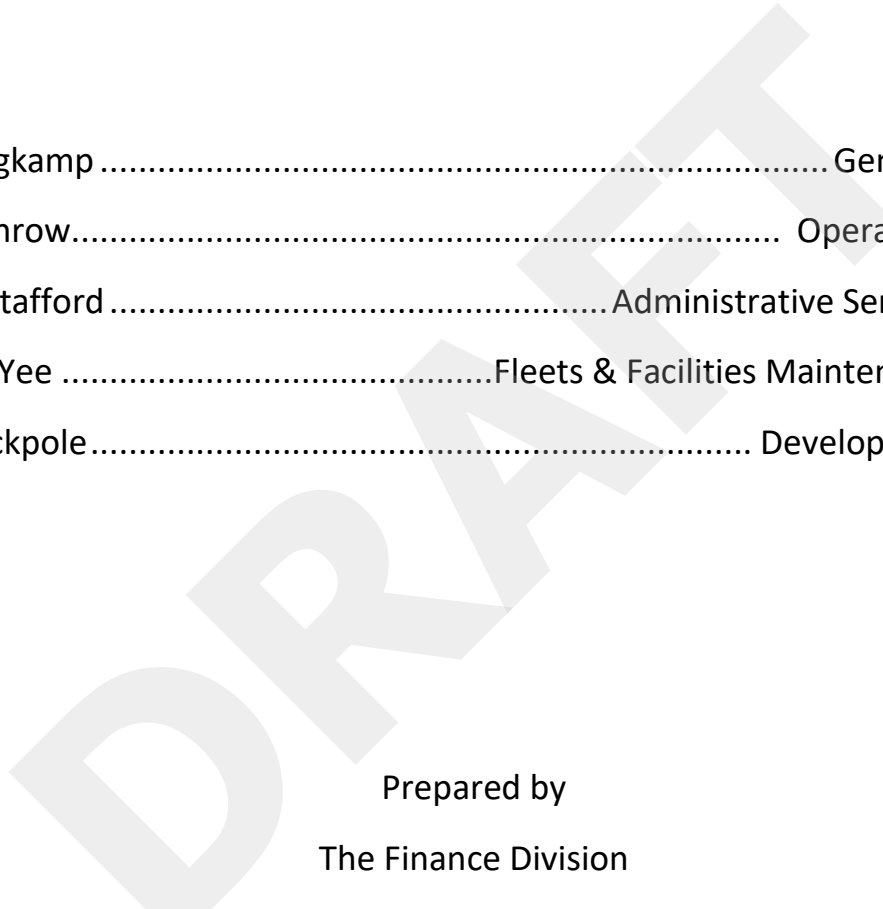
gkamp ....................................................................... Ger

hrow................................................................... Opera

tafford .................................................... Administrative Ser

Yee ........................................ Fleets & Facilities Mainter

ckpole ..................................................................... Develop

DRAFT

Prepared by

The Finance Division